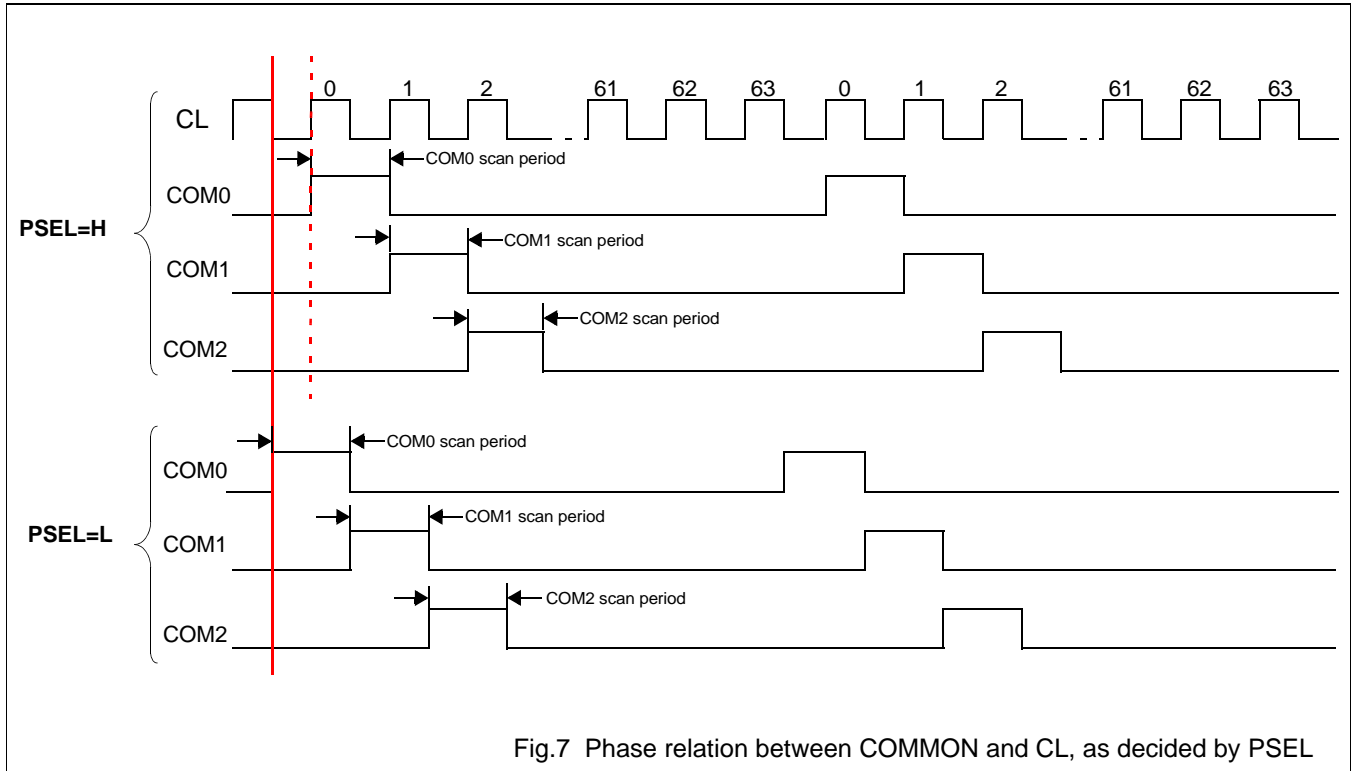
0 1 2 61 62 63 0 1 2 61 62 63

CL

COM0 scan period

COM0

PSEL=H

COM1 scan period

COM1

COM2 scan period

COM2

COM0 scan period

COM0

PSEL=L

COM1 scan period

COM1

COM2 scan period

COM2

Fig.7 Phase relation between COMMON and CL, as decided by PSEL